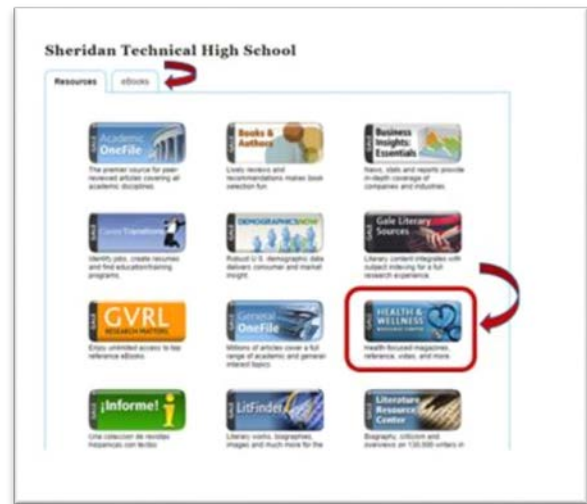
Sheridan Technical High School

Resources | eBooks

GALE Academic OneFile
The premier source for peer-reviewed articles covering all academic disciplines.

GALE Books & Authors
Lively reviews and recommendations makes book selection fun.

GALE Business Insights: Essentials
News, stats and reports provide in-depth coverage of companies and industries.

GALE Career Transitions
Identify jobs, create resumes and find education/training programs.

GALE DEMOGRAPHICSNOW
Robust U.S. demographic data delivers consumer and market insight.

GALE Gale Literary Sources
Literary content integrates with subject indexing for a full research experience.

GALE GVRL RESEARCH MATTERS
Enjoy unlimited access to top reference eBooks.

GALE General OneFile
Millions of articles cover a full range of academic and general interest topics.

GALE HEALTH & WELLNESS RESOURCE CENTER
Health-focused magazines, reference, video, and more.

GALE ¡Informe!
Una colección de revistas hispanicas con textos

GALE LitFinder
Literary works, biographies, images and much more for the

GALE Literature Resource Center
Biography, criticism and overviews on 130,000 writers in